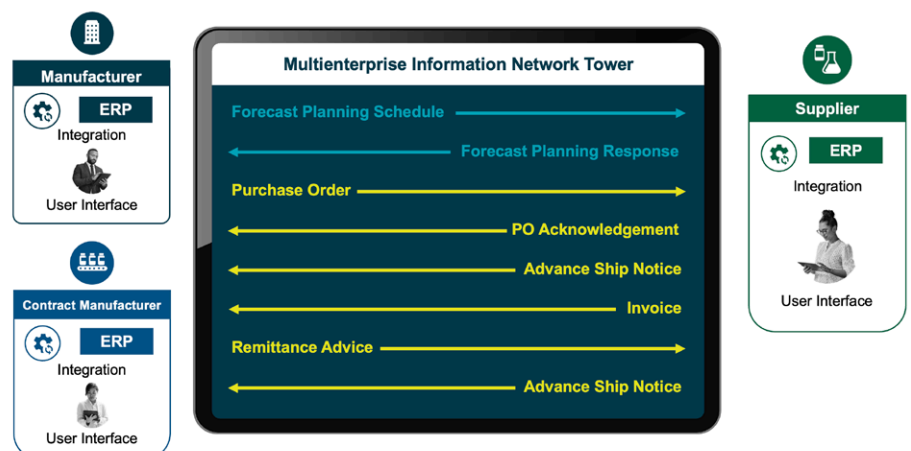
Manufacturer

ERP

Integration

User Interface

Contract Manufacturer

ERP

Integration

User Interface

Multienterprise Information Network Tower

Forecast Planning Schedule

Forecast Planning Response

Purchase Order

PO Acknowledgement

Advance Ship Notice

Invoice

Remittance Advice

Advance Ship Notice

Supplier

ERP

Integration

User Interface